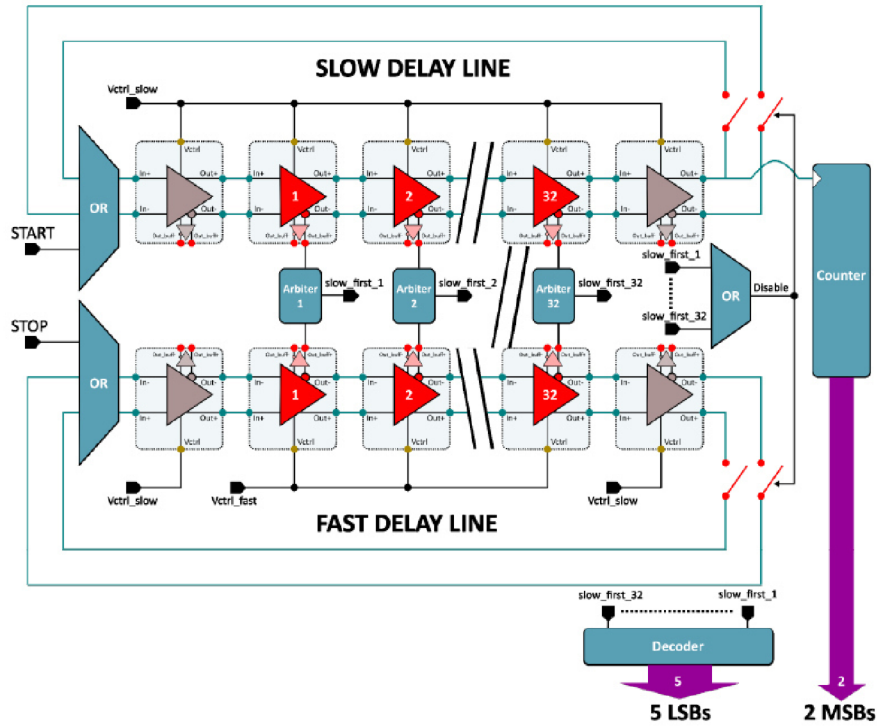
SLOW DELAY LINE

Vctrl_slow

OR

START

In+ In- Vctrl Out+ Out- Out_buff- Out_buff+

1

2

32

Counter

Arbiter 1

slow_first_1

Arbiter 2

slow_first_2

Arbiter 32

slow_first_32

slow_first_1

slow_first_32

OR

Disable

STOP

OR

Vctrl_slow

Vctrl_fast

Vctrl_slow

FAST DELAY LINE

slow_first_32

slow_first_1

Decoder

5

5 LSBs

2

2 MSBs